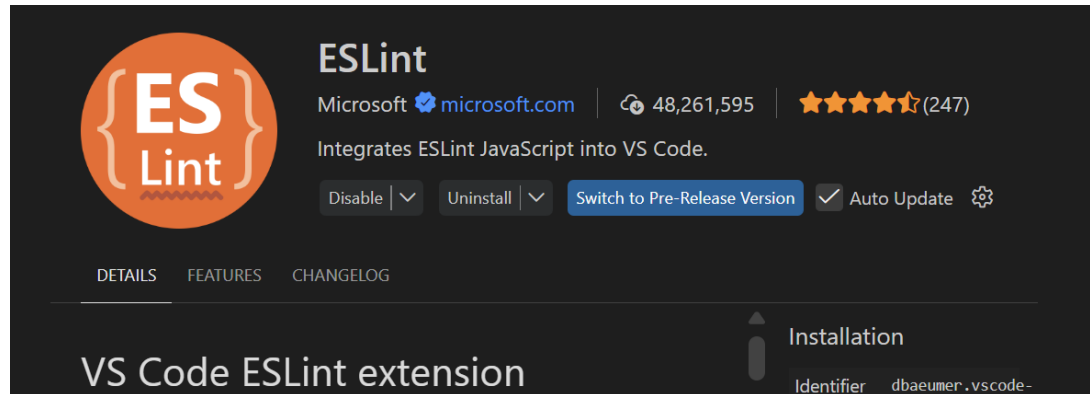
{ES Lint}

ESLint

Microsoft microsoft.com | 48,261,595 | (247)

Integrates ESLint JavaScript into VS Code.

Disable | Uninstall | Switch to Pre-Release Version | Auto Update

DETAILS FEATURES CHANGELOG

VS Code ESLint extension

Installation

Identifier dbaeumer.vscode-